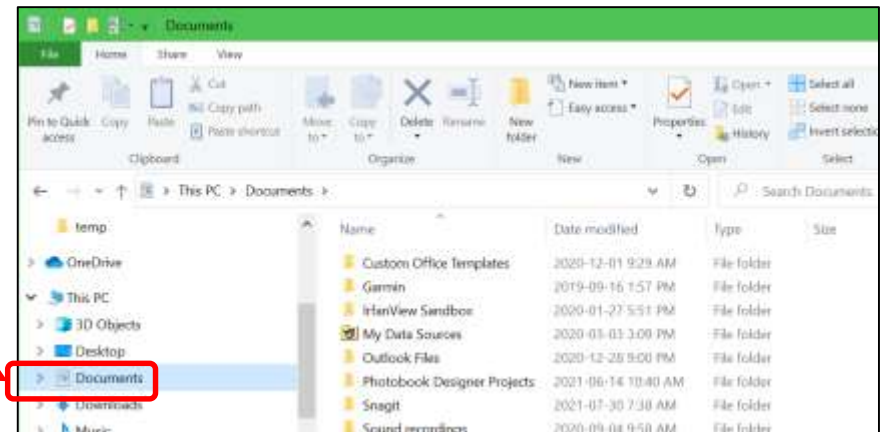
Documents

File Home Share View

Pin to Quick access Copy Paste Cut Copy path Paste shortcut
Clipboard

Move to Copy to Delete Rename
Organize

New folder New item Easy access
New

Properties Open Edit History
Open

Select all Select none Invert selection
Select

This PC > Documents >

Search Documents

temp
OneDrive
This PC
3D Objects
Desktop
Documents
Downloads
Music

| Name | Date modified | Type | Size |
|---|---|---|---|
| Custom Office Templates | 2020-12-01 9:29 AM | File folder | |
| Garmin | 2019-09-16 1:57 PM | File folder | |
| IrfanView Sandbox | 2020-01-27 5:51 PM | File folder | |
| My Data Sources | 2020-03-03 3:09 PM | File folder | |
| Outlook Files | 2020-12-28 9:00 PM | File folder | |
| Photobook Designer Projects | 2021-06-14 10:40 AM | File folder | |
| Snagit | 2021-07-30 7:38 AM | File folder | |
| Sound recordings | 2020-09-04 9:50 AM | File folder | |